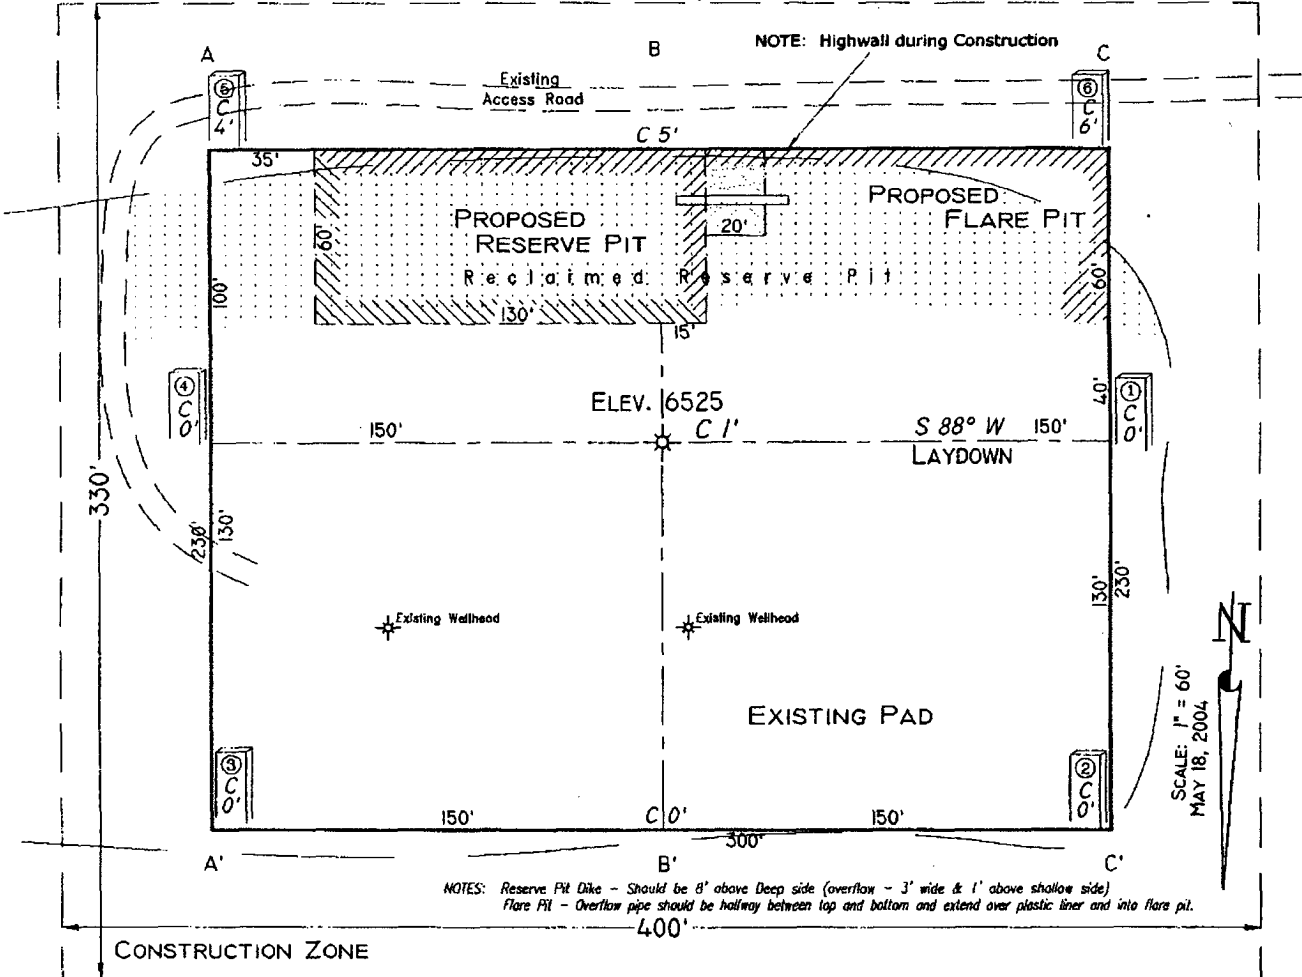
A
B
NOTE: Highwall during Construction
C

Existing
Access Road

⑤
C
4'

⑥
C
6'

C 5'
35'

PROPOSED
RESERVE PIT
20'
PROPOSED
FLARE PIT
60'
100'
Reclaimed Reserve Pit
60'
130'
15'

④
C
0'

①
C
0'
40'

ELEV. 6525
150'
C 1'
S 88° W
150'
LAYDOWN

330'
230'
130'
130'
230'

Existing Wellhead
Existing Wellhead

N

EXISTING PAD

SCALE: 1" = 60'
MAY 18, 2004

③
C
0'

②
C
0'

150'
C 0'
150'
300'

A'
B'
C'

NOTES: Reserve Pit Dike - Should be 8' above Deep side (overflow - 3' wide & 1' above shallow side)
Flare Pit - Overflow pipe should be halfway between top and bottom and extend over plastic liner and into flare pit.

400'

CONSTRUCTION ZONE